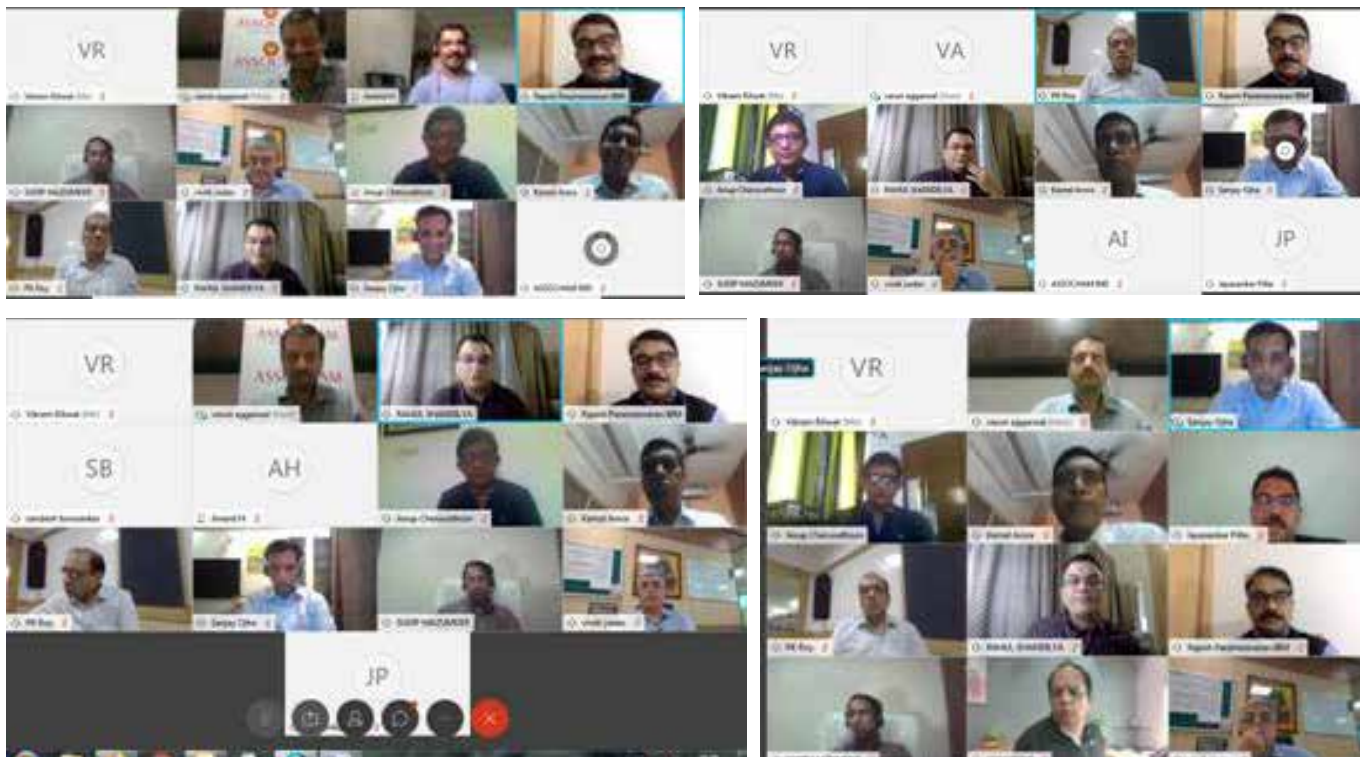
VR
Vikram Rihwat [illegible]
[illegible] aggarwal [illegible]
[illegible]
Rajesh Parameswaran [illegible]
SUDIP MAZUMDER
vivek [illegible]
Anup Chaturvedi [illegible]
Kamal Arora
PR Roy
RAHUL SHARDEVA
Sanjay Ojha
ASSOCHAM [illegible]

VR
VA
Vikram Rihwat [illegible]
varun aggarwal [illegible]
PR Roy
Rajesh Parameswaran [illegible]
Anup Chaturvedi
RAHUL SHARDEVA
Kamal Arora
Sanjay Ojha
SUDIP MAZUMDER
vivek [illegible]
AI
ASSOCHAM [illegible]
JP
Jayasankar Pillai

VR
Vikram Rihwat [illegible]
vivek aggarwal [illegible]
RAHUL SHARDEVA
Rajesh Parameswaran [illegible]
SB
sandeep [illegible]
AH
Anand H
Anup Chaturvedi
Kamal Arora
PR Roy
Sanjay Ojha
SUDIP MAZUMDER
vivek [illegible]
JP

Sanjay Ojha
VR
Vikram Rihwat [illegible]
varun aggarwal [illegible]
Sanjay Ojha
Anup Chaturvedi
Kamal Arora
Jayasankar Pillai
PR Roy
RAHUL SHARDEVA
Rajesh Parameswaran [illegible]